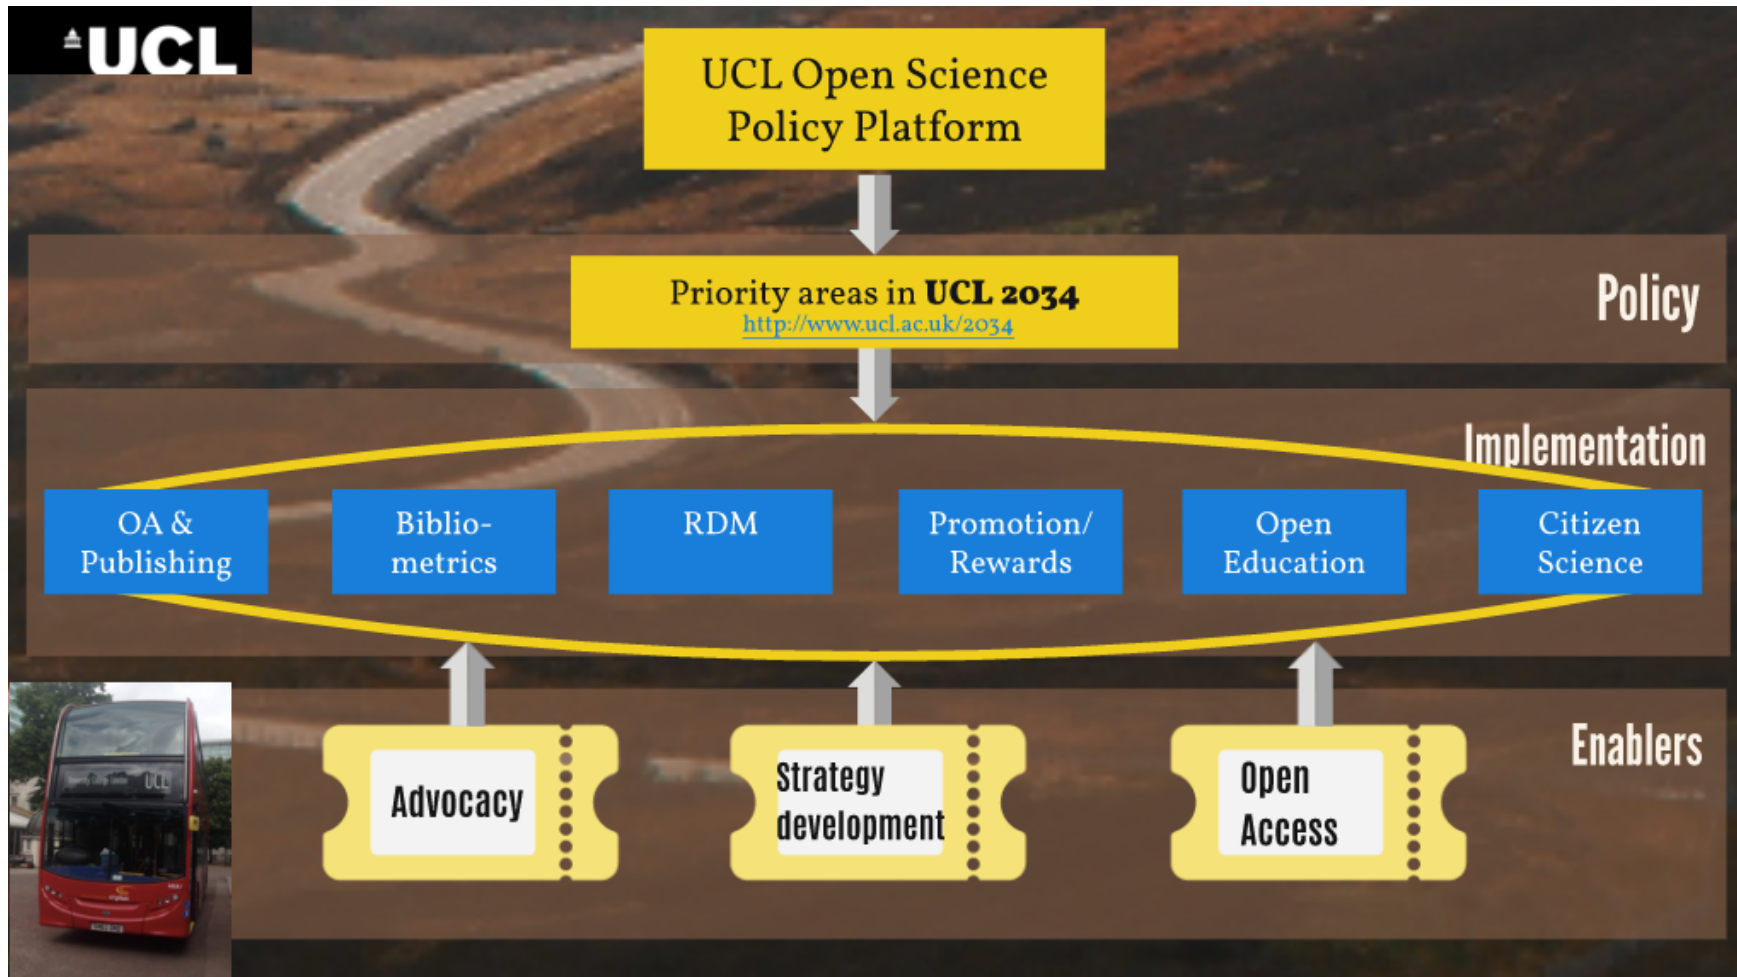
UCL

UCL Open Science Policy Platform

Priority areas in **UCL 2034**
http://www.ucl.ac.uk/2034

Policy

Implementation

OA & Publishing

Biblio-metrics

RDM

Promotion/ Rewards

Open Education

Citizen Science

Enablers

Advocacy

Strategy development

Open Access

UCL